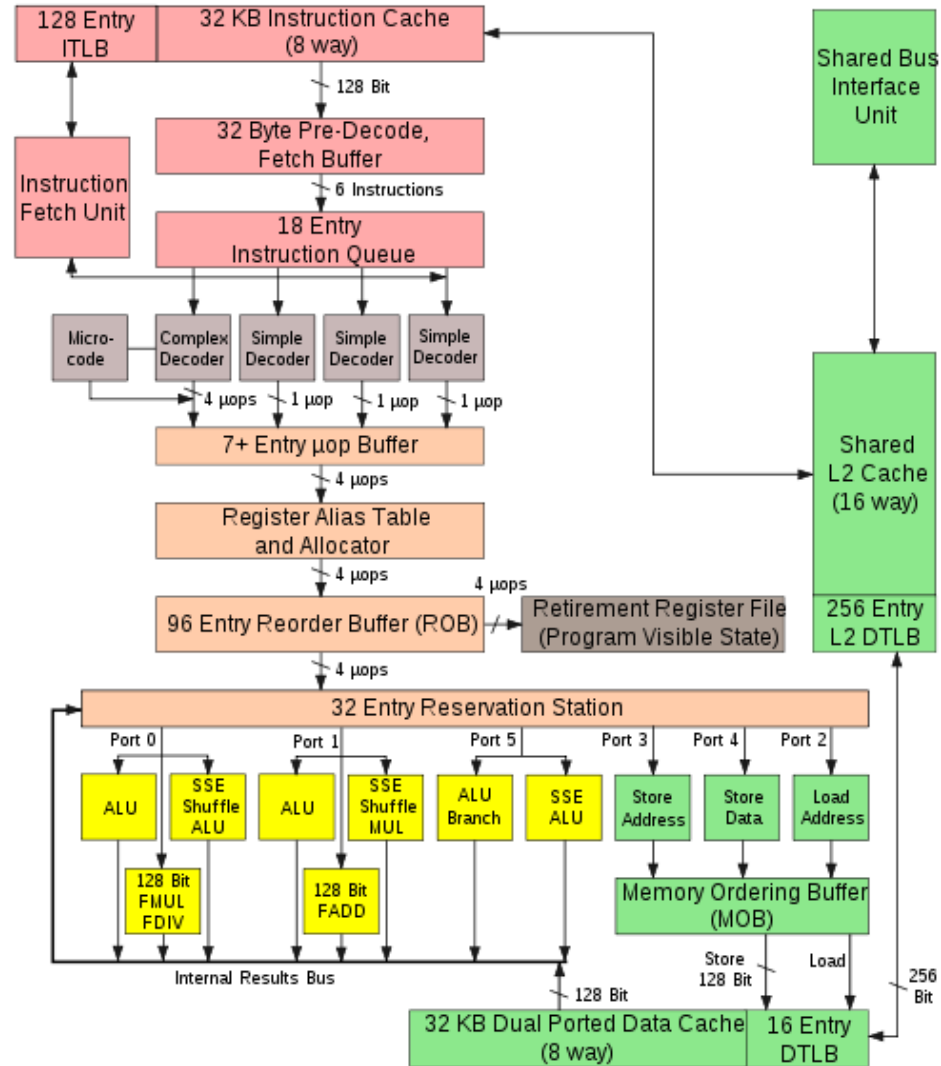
128 Entry ITLB

32 KB Instruction Cache (8 way)

Shared Bus Interface Unit

128 Bit

32 Byte Pre-Decode, Fetch Buffer

Instruction Fetch Unit

6 Instructions

18 Entry Instruction Queue

Micro-code

Complex Decoder

Simple Decoder

Simple Decoder

Simple Decoder

4 µops

1 µop

1 µop

1 µop

7+ Entry µop Buffer

Shared L2 Cache (16 way)

4 µops

Register Alias Table and Allocator

4 µops

4 µops

96 Entry Reorder Buffer (ROB)

Retirement Register File (Program Visible State)

256 Entry L2 DTLB

4 µops

32 Entry Reservation Station

Port 0

Port 1

Port 5

Port 3

Port 4

Port 2

ALU

SSE Shuffle ALU

ALU

SSE Shuffle MUL

ALU Branch

SSE ALU

Store Address

Store Data

Load Address

128 Bit FMUL FDIV

128 Bit FADD

Memory Ordering Buffer (MOB)

Internal Results Bus

Store 128 Bit

Load

256 Bit

128 Bit

32 KB Dual Ported Data Cache (8 way)

16 Entry DTLB